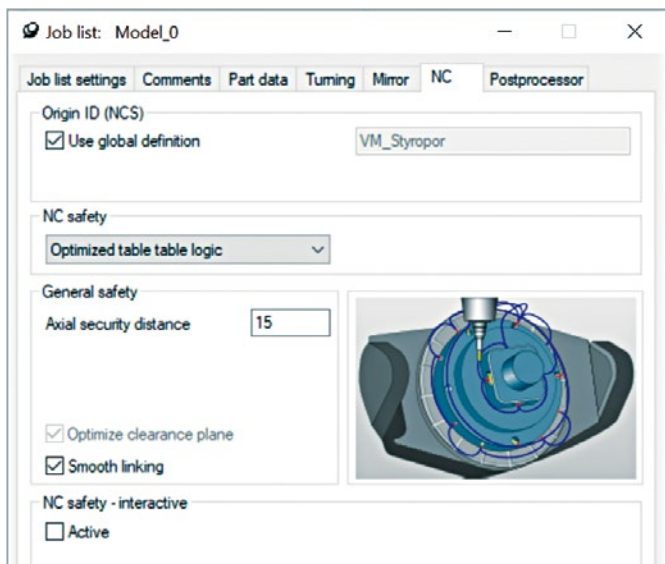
Job list: Model_0

Job list settings | Comments | Part data | Turning | Mirror | NC | Postprocessor

Origin ID (NCS)
☑ Use global definition
VM_Styropor

NC safety
Optimized table table logic

General safety
Axial security distance 15

☑ Optimize clearance plane
☑ Smooth linking

NC safety - interactive
☐ Active